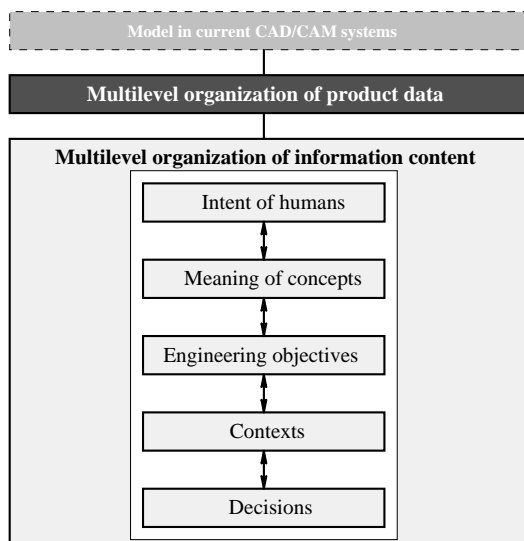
Model in current CAD/CAM systems

Multilevel organization of product data

Multilevel organization of information content

Intent of humans

Meaning of concepts

Engineering objectives

Contexts

Decisions